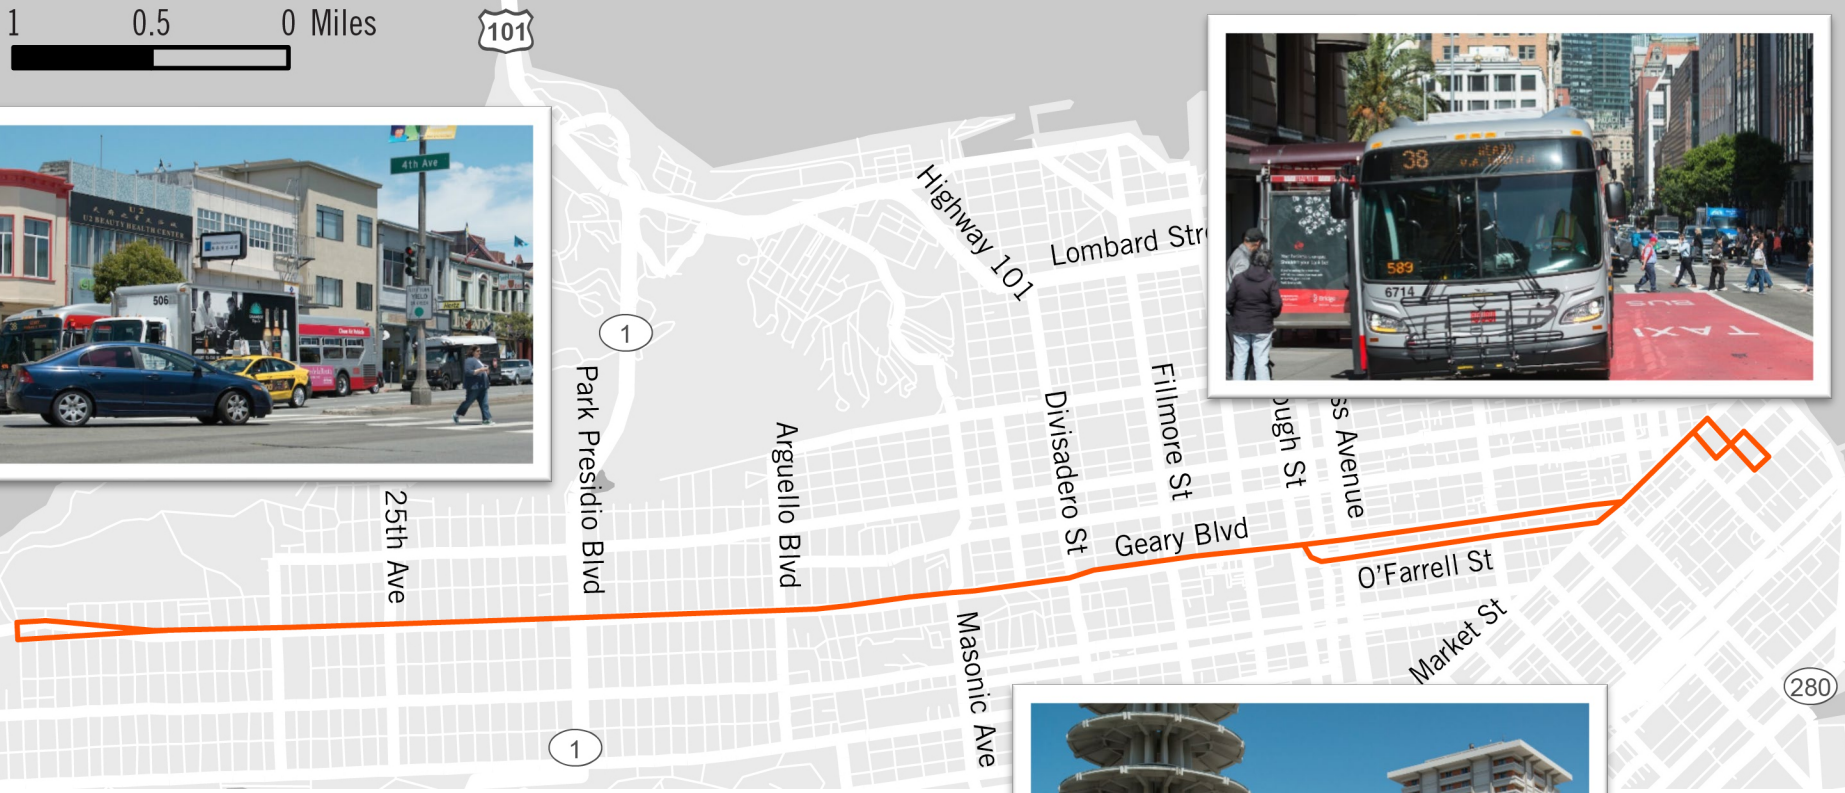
1 0.5 0 Miles

101

4th Ave

506

Highway 101

Lombard Str

38

589

6714

TAXI

BUS

1

Park Presidio Blvd

Arguello Blvd

Divisadero St

Fillmore St

ough St

ss Avenue

25th Ave

Geary Blvd

O'Farrell St

Masonic Ave

Market St

280

1